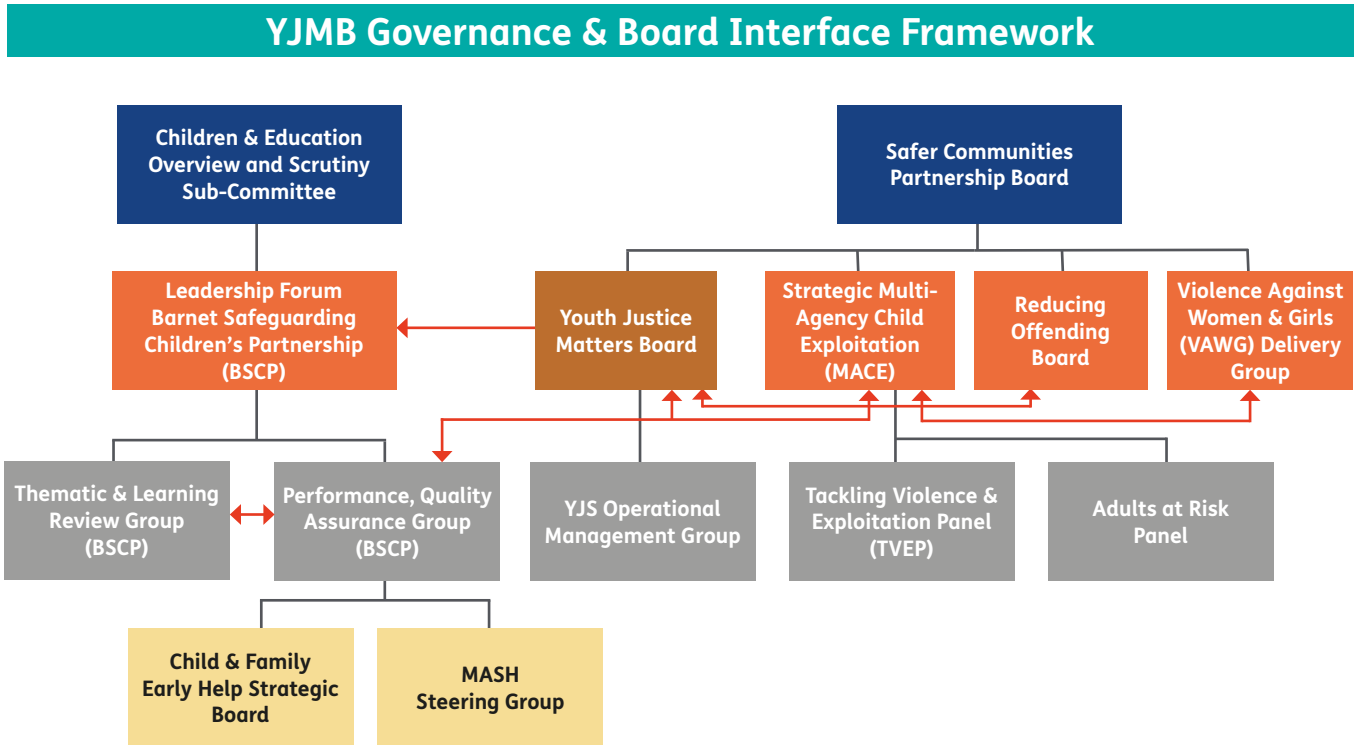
YJMB Governance & Board Interface Framework

Children & Education Overview and Scrutiny Sub-Committee

Safer Communities Partnership Board

Leadership Forum Barnet Safeguarding Children's Partnership (BSCP)

Youth Justice Matters Board

Strategic Multi-Agency Child Exploitation (MACE)

Reducing Offending Board

Violence Against Women & Girls (VAWG) Delivery Group

Thematic & Learning Review Group (BSCP)

Performance, Quality Assurance Group (BSCP)

YJS Operational Management Group

Tackling Violence & Exploitation Panel (TVEP)

Adults at Risk Panel

Child & Family Early Help Strategic Board

MASH Steering Group